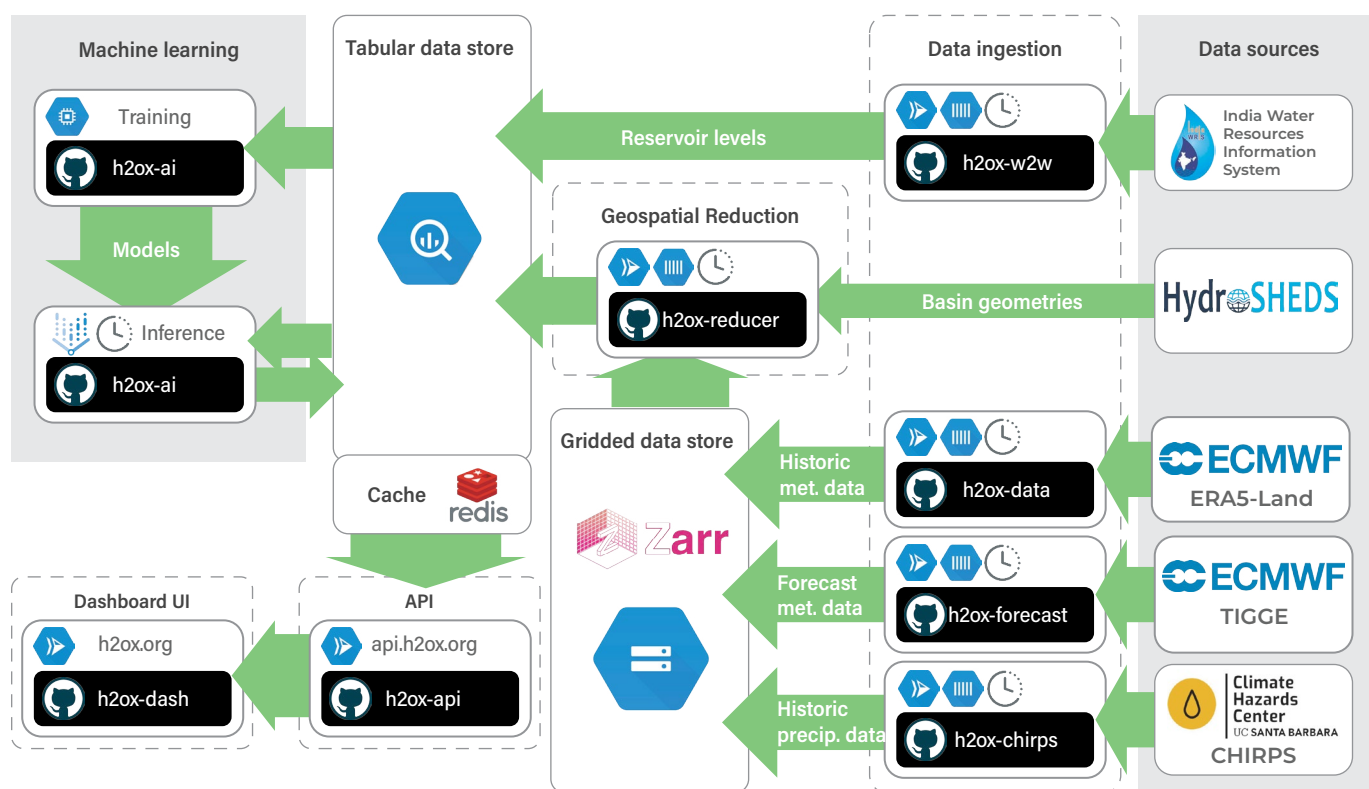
Machine learning

Training
h2ox-ai

Models

Inference
h2ox-ai

Tabular data store

Cache
redis

Geospatial Reduction
h2ox-reducer

Gridded data store
Zarr

Data ingestion
h2ox-w2w
h2ox-data
h2ox-forecast
h2ox-chirps

Data sources
India Water Resources Information System
HydroSHEDS
ECMWF
ERA5-Land
ECMWF
TIGGE
Climate Hazards Center
UC SANTA BARBARA
CHIRPS

Reservoir levels
Basin geometries
Historic met. data
Forecast met. data
Historic precip. data

Dashboard UI
h2ox.org
h2ox-dash

API
api.h2ox.org
h2ox-api